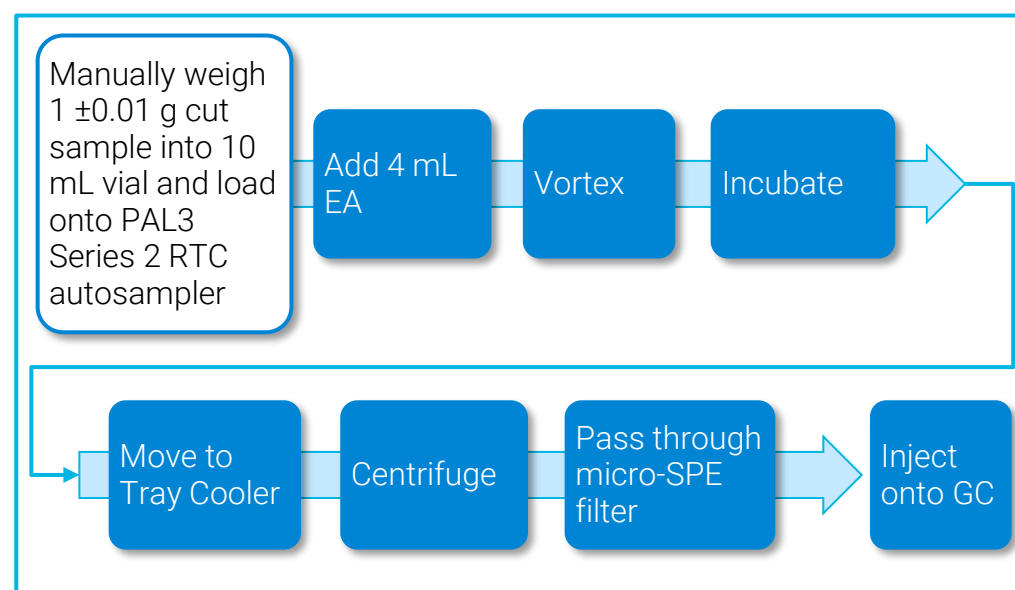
Manually weigh 1 ±0.01 g cut sample into 10 mL vial and load onto PAL3 Series 2 RTC autosampler

Add 4 mL EA

Vortex

Incubate

Move to Tray Cooler

Centrifuge

Pass through micro-SPE filter

Inject onto GC